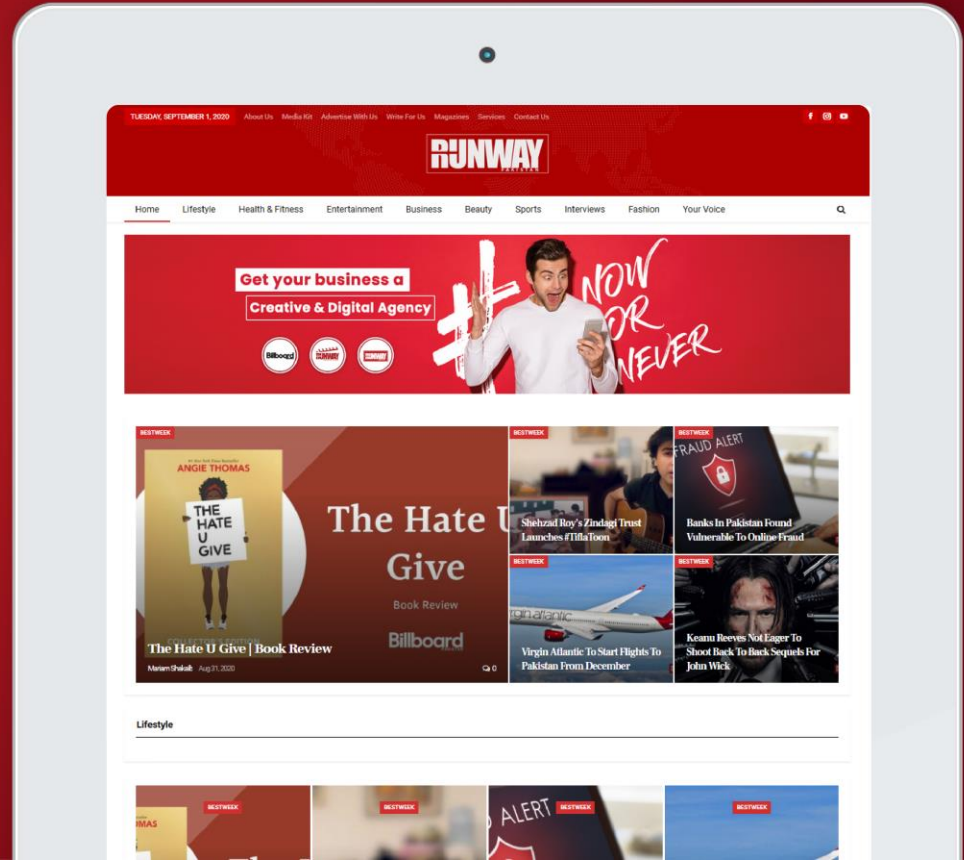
TUESDAY, SEPTEMBER 1, 2020 About Us Media Kit Advertise With Us Write For Us Magazines Services Contact Us

RUNWAY

Home Lifestyle Health & Fitness Entertainment Business Beauty Sports Interviews Fashion Your Voice

Get your business a
Creative & Digital Agency
Billboard RUNWAY RUNWAY
# NOW OR NEVER

BESTWEEK
ANGIE THOMAS
THE HATE U GIVE
COLLECTOR'S EDITION
The Hate U Give
Book Review
Billboard
The Hate U Give | Book Review
Mariam Shakeel Aug 31, 2020
0

BESTWEEK
Shehzad Roy's Zindagi Trust Launches #TiflaToon

BESTWEEK
FRAUD ALERT
Banks In Pakistan Found Vulnerable To Online Fraud

BESTWEEK
virgin atlantic
Virgin Atlantic To Start Flights To Pakistan From December

BESTWEEK
Keanu Reeves Not Eager To Shoot Back To Back Sequels For John Wick

Lifestyle

BESTWEEK
HOMAS
BESTWEEK
BESTWEEK
ALERT
BESTWEEK